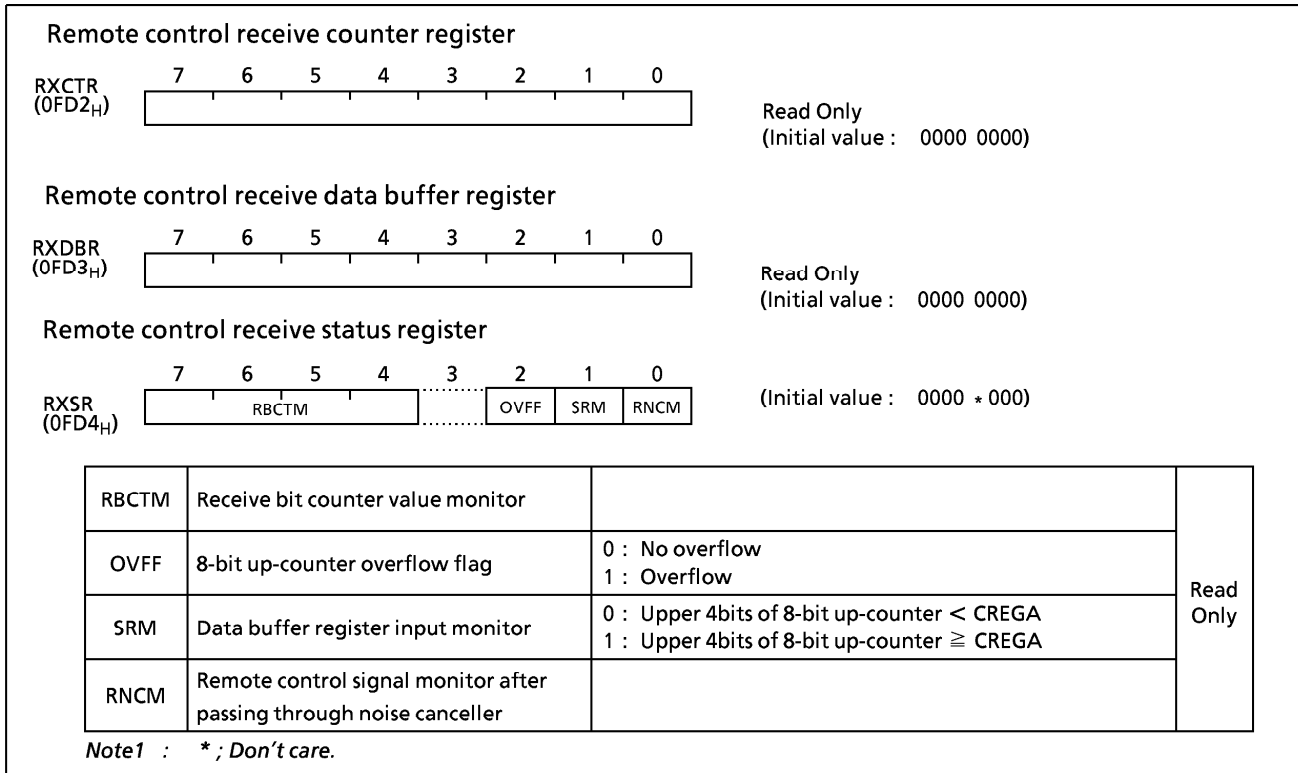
Remote control receive counter register

RXCTR $(0FD2_H)$

| 7 | 6 | 5 | 4 | 3 | 2 | 1 | 0 |
|---|---|---|---|---|---|---|---|

Read Only
(Initial value : 0000 0000)

Remote control receive data buffer register

RXDBR $(0FD3_H)$

| 7 | 6 | 5 | 4 | 3 | 2 | 1 | 0 |
|---|---|---|---|---|---|---|---|

Read Only
(Initial value : 0000 0000)

Remote control receive status register

RXSR $(0FD4_H)$

| 7 | 6 | 5 | 4 | 3 | 2 | 1 | 0 |
|---|---|---|---|---|---|---|---|
| RBCTM | | | | | OVFF | SRM | RNCM |

(Initial value : 0000 * 000)

| | | | |
|---|---|---|---|
| RBCTM | Receive bit counter value monitor | | Read Only |
| OVFF | 8-bit up-counter overflow flag | 0 : No overflow<br>1 : Overflow | |
| SRM | Data buffer register input monitor | 0 : Upper 4bits of 8-bit up-counter < CREGA<br>1 : Upper 4bits of 8-bit up-counter ≧ CREGA | |
| RNCM | Remote control signal monitor after passing through noise canceller | | |

Note1 : * ; Don't care.